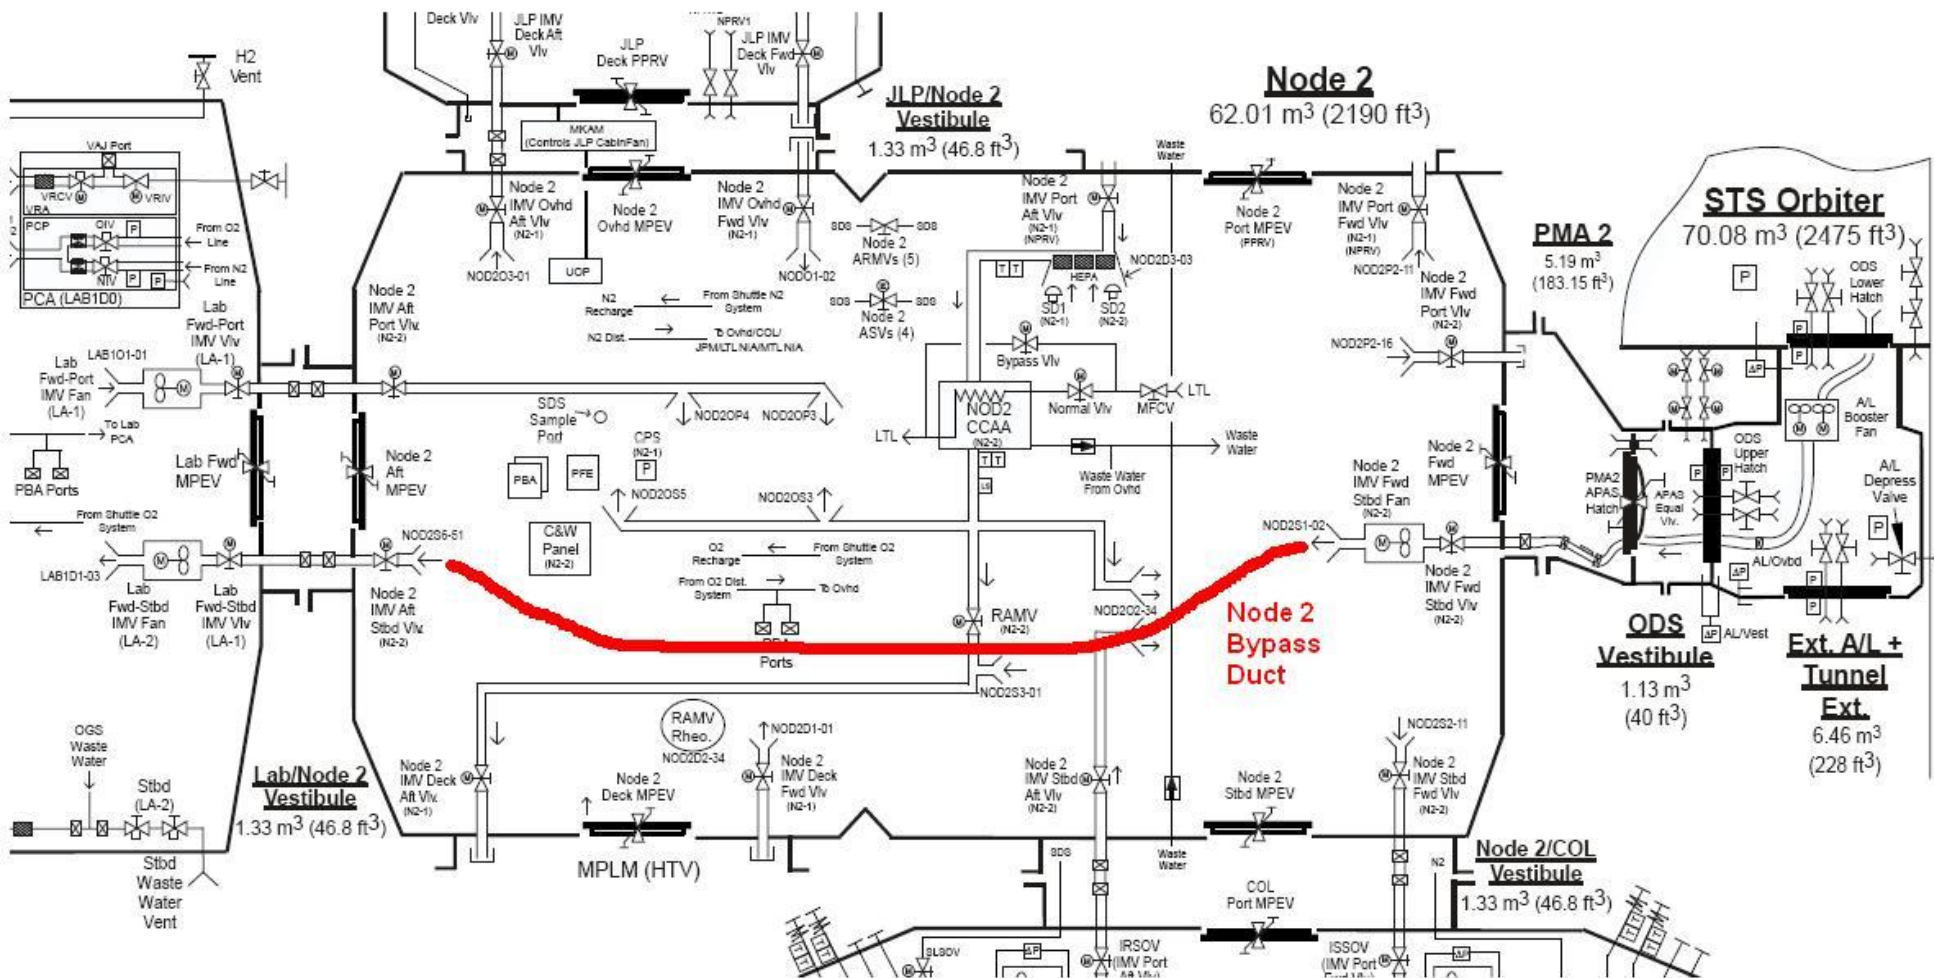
Deck Vlv
JLP IMV Deck Aft Vlv
NPRV1
JLP IMV Deck Fwd Vlv
JLP Deck PPRV
H2 Vent
Node 2
62.01 m$^3$ (2190 ft$^3$)
JLP/Node 2 Vestibule
1.33 m$^3$ (46.8 ft$^3$)
MKAM (Controls JLP CabinFan)
VAJ Port
VRCV
VRIV
VRA
PCP
OIV
NIV
From O2 Line
From N2 Line
PCA (LAB1D0)
Node 2 IMV Ovhd Aft Vlv (N2-1)
Node 2 Ovhd MPEV
Node 2 IMV Ovhd Fwd Vlv (N2-1)
NOD2O3-01
UOP
NOD2O1-02
Waste Water
Node 2 IMV Port Aft Vlv (N2-1) (NPRV)
SDS
Node 2 ARMVs (5)
SDS
HEPA
NOD2D3-03
SD1 (N2-1)
SD2 (N2-2)
Node 2 Port MPEV (PPRV)
Node 2 IMV Port Fwd Vlv (N2-1) (NPRV)
NOD2P2-11
STS Orbiter
70.08 m$^3$ (2475 ft$^3$)
PMA 2
5.19 m$^3$ (183.15 ft$^3$)
P
ODS Lower Hatch
Node 2 IMV Fwd Port Vlv (N2-2)
N2 Recharge
From Shuttle N2 System
N2 Dist
To Ovhd/COL/ JPM/LTL NIA/MTL NIA
Node 2 ASVs (4)
Lab Fwd-Port IMV Vlv (LA-1)
LAB1O1-01
Lab Fwd-Port IMV Fan (LA-1)
Node 2 IMV Aft Port Vlv (N2-2)
Bypass Vlv
NOD2P2-16
To Lab PCA
PBA Ports
SDS Sample Port
NOD2OP4
NOD2OP3
NOD2 CCAA (N2-2)
Normal Vlv
MFCV
LTL
LTL
Waste Water
A/L Booster Fan
Lab Fwd MPEV
Node 2 Aft MPEV
PBA
PFE
CPS (N2-1)
NOD2OS5
NOD2OS3
Waste Water From Ovhd
Node 2 Fwd MPEV
ODS Upper Hatch
PMA2 APAS Hatch
APAS Equal Vlv.
A/L Depress Valve
From Shuttle O2 System
LAB1D1-03
Lab Fwd-Stbd IMV Fan (LA-2)
Lab Fwd-Stbd IMV Vlv (LA-1)
NOD2S6-51
Node 2 IMV Aft Stbd Vlv (N2-2)
C&W Panel (N2-2)
O2 Recharge
From Shuttle O2 System
From O2 Dist. System
To Ovhd
PBA Ports
RAMV (N2-2)
NOD2O2-34
Node 2 Bypass Duct
NOD2S1-02
Node 2 IMV Fwd Stbd Fan (N2-2)
Node 2 IMV Fwd Stbd Vlv (N2-2)
AL/Ovbd
ODS Vestibule
1.13 m$^3$ (40 ft$^3$)
AL/Vest
Ext. A/L + Tunnel Ext.
6.46 m$^3$ (228 ft$^3$)
NOD2S3-01
OGS Waste Water
Stbd (LA-2)
Stbd Waste Water Vent
Lab/Node 2 Vestibule
1.33 m$^3$ (46.8 ft$^3$)
Node 2 IMV Deck Aft Vlv (N2-1)
RAMV Rheo.
NOD2D2-34
NOD2D1-01
Node 2 Deck MPEV
Node 2 IMV Deck Fwd Vlv (N2-1)
MPLM (HTV)
Node 2 IMV Stbd Aft Vlv (N2-2)
Node 2 Stbd MPEV
NOD2S2-11
Node 2 IMV Stbd Fwd Vlv (N2-2)
SDS
Waste Water
N2
Node 2/COL Vestibule
1.33 m$^3$ (46.8 ft$^3$)
COL Port MPEV
SLSOV
IRSOV (IMV Port Aft Vlv)
ISSOV (IMV Port Fwd Vlv)